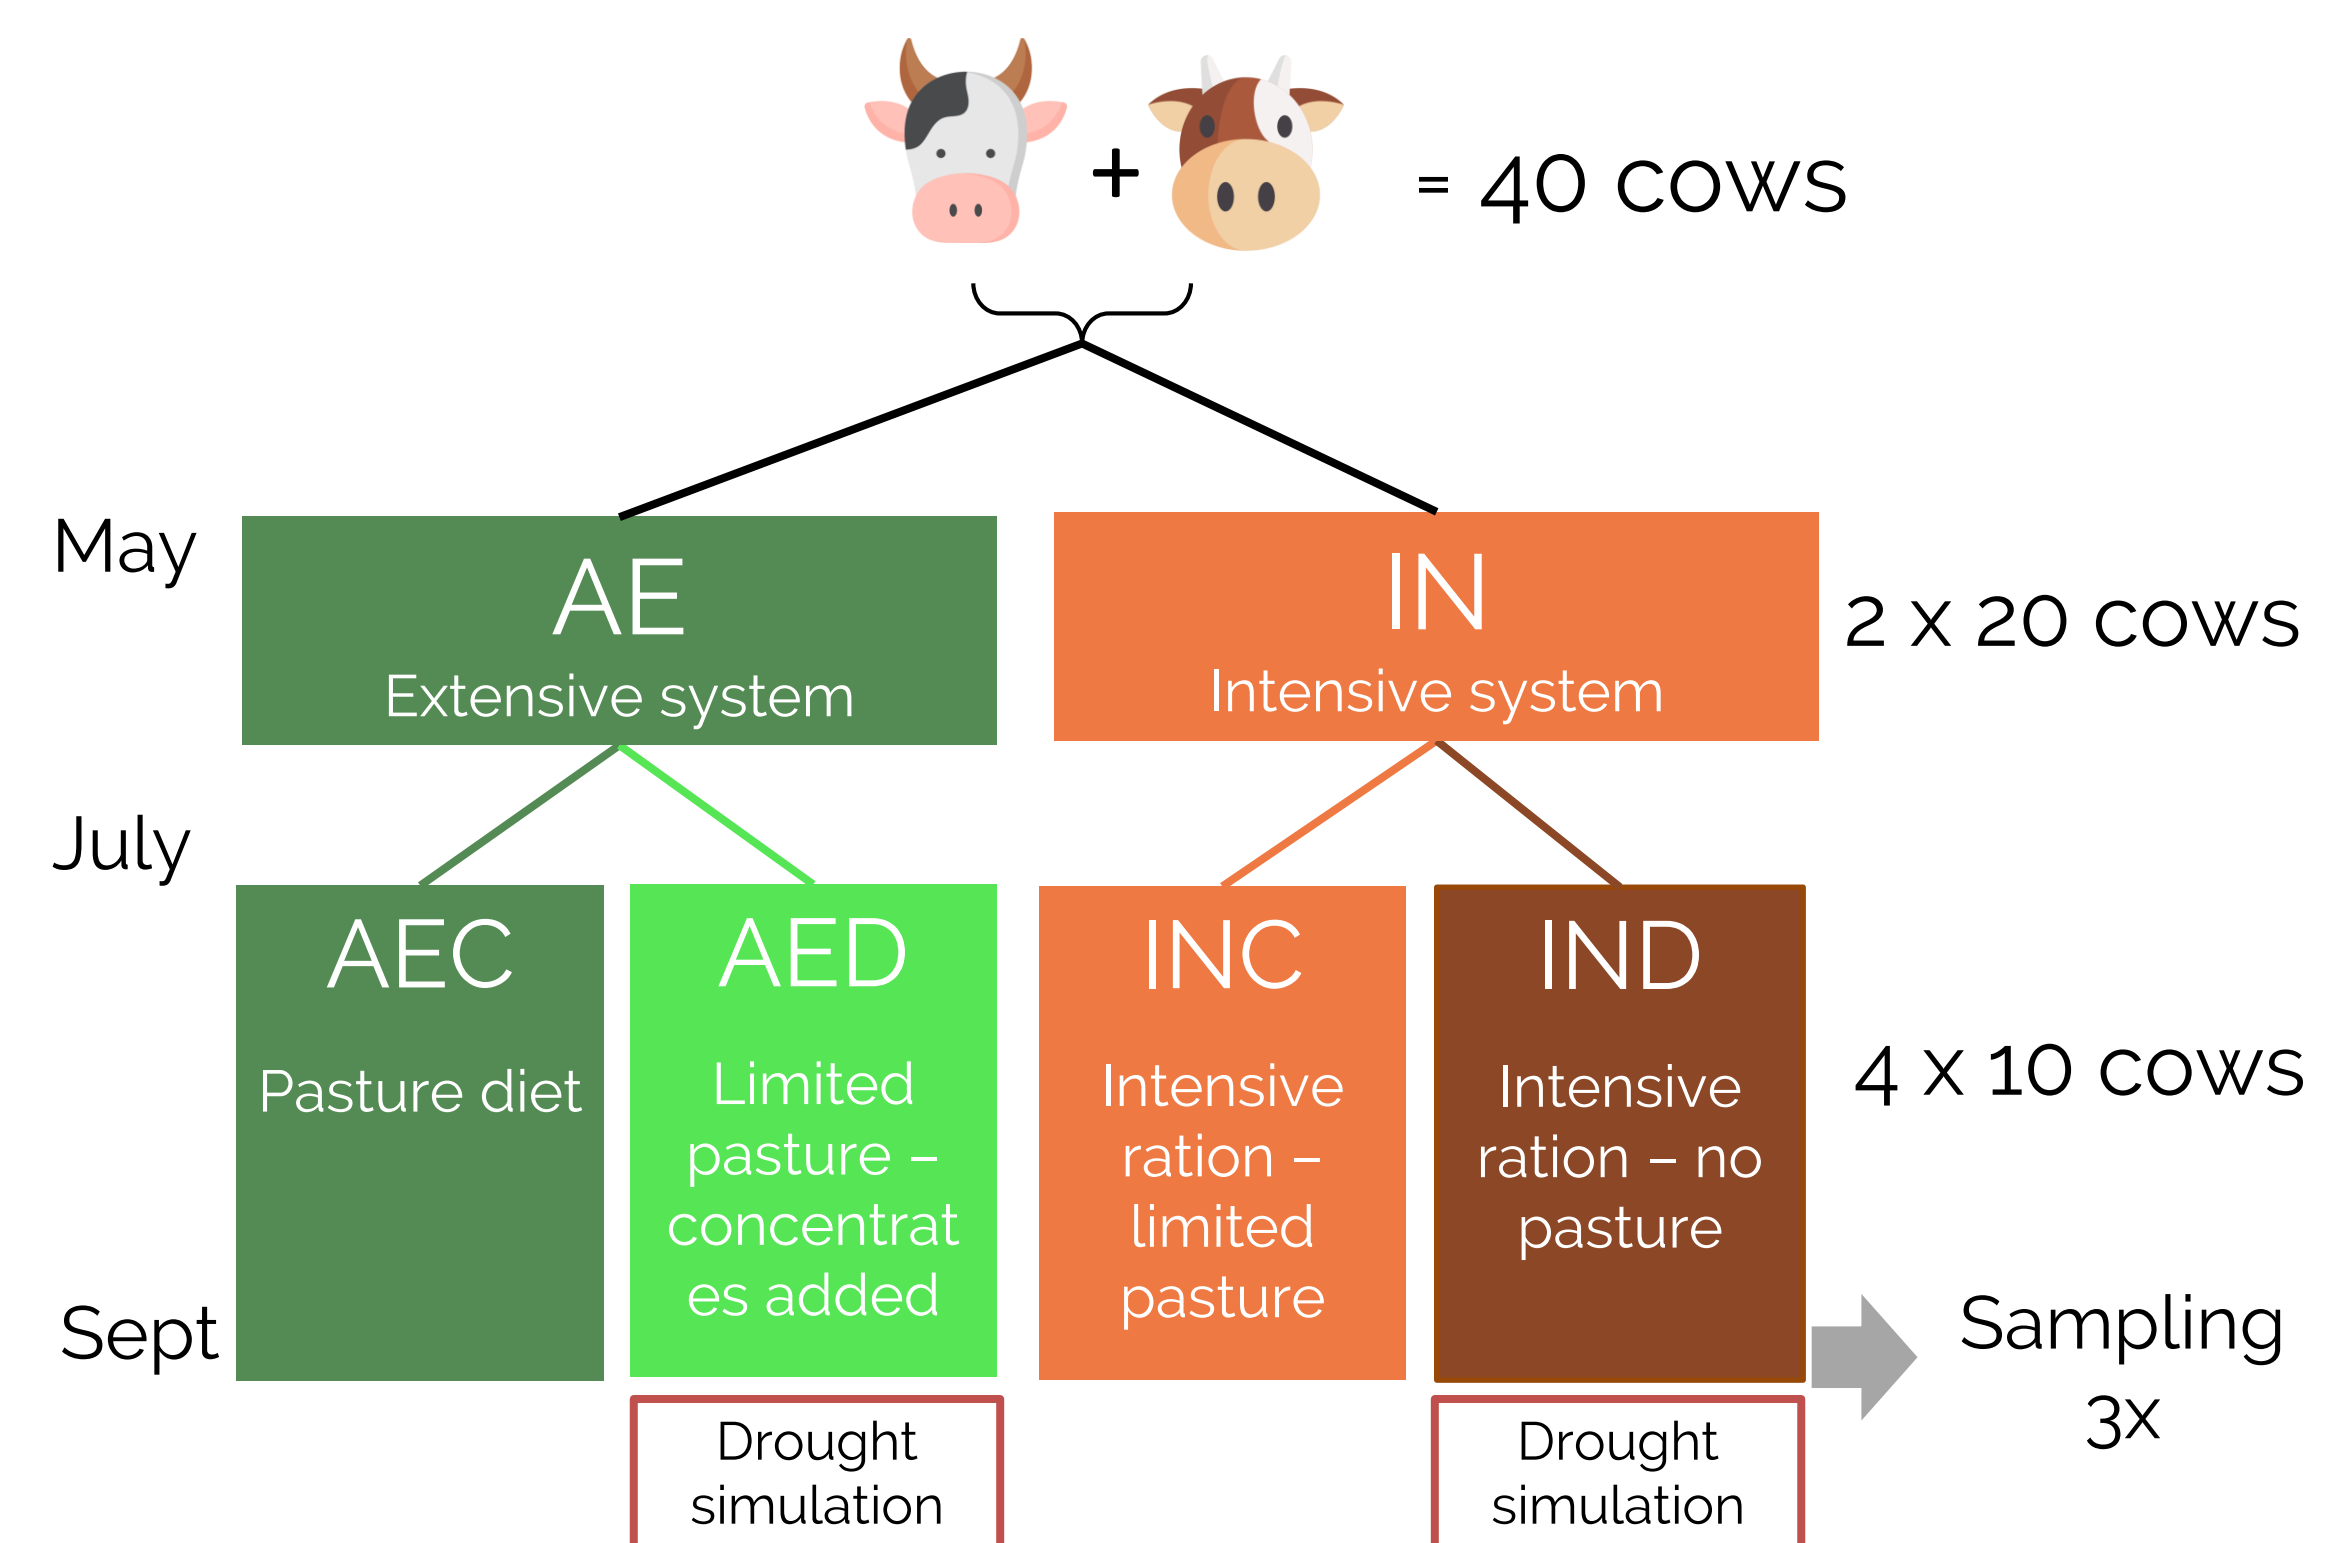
+ = 40 cows

May

AE
Extensive system

IN
Intensive system

2 x 20 cows

July

AEC
Pasture diet

AED
Limited pasture – concentrates added

INC
Intensive ration – limited pasture

IND
Intensive ration – no pasture

4 x 10 cows

Sept

Sampling 3x

Drought simulation

Drought simulation